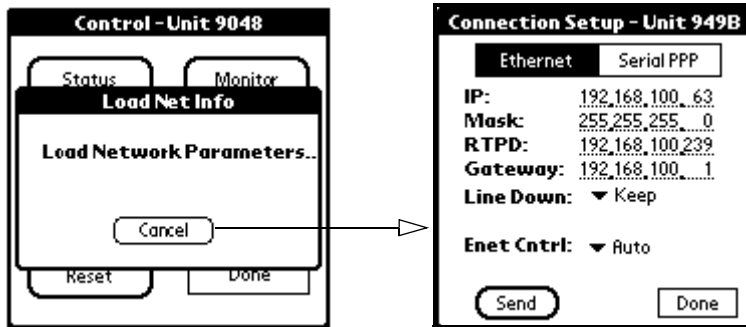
Control - Unit 9048

Status

Monitor

Load Net Info

Load Network Parameters..

Cancel

Reset

Done

Connection Setup - Unit 949B

Ethernet

Serial PPP

IP: 192.168.100. 63

Mask: 255.255.255. 0

RTPD: 192.168.100.239

Gateway: 192.168.100. 1

Line Down: ▼ Keep

Enet Cntrl: ▼ Auto

Send

Done